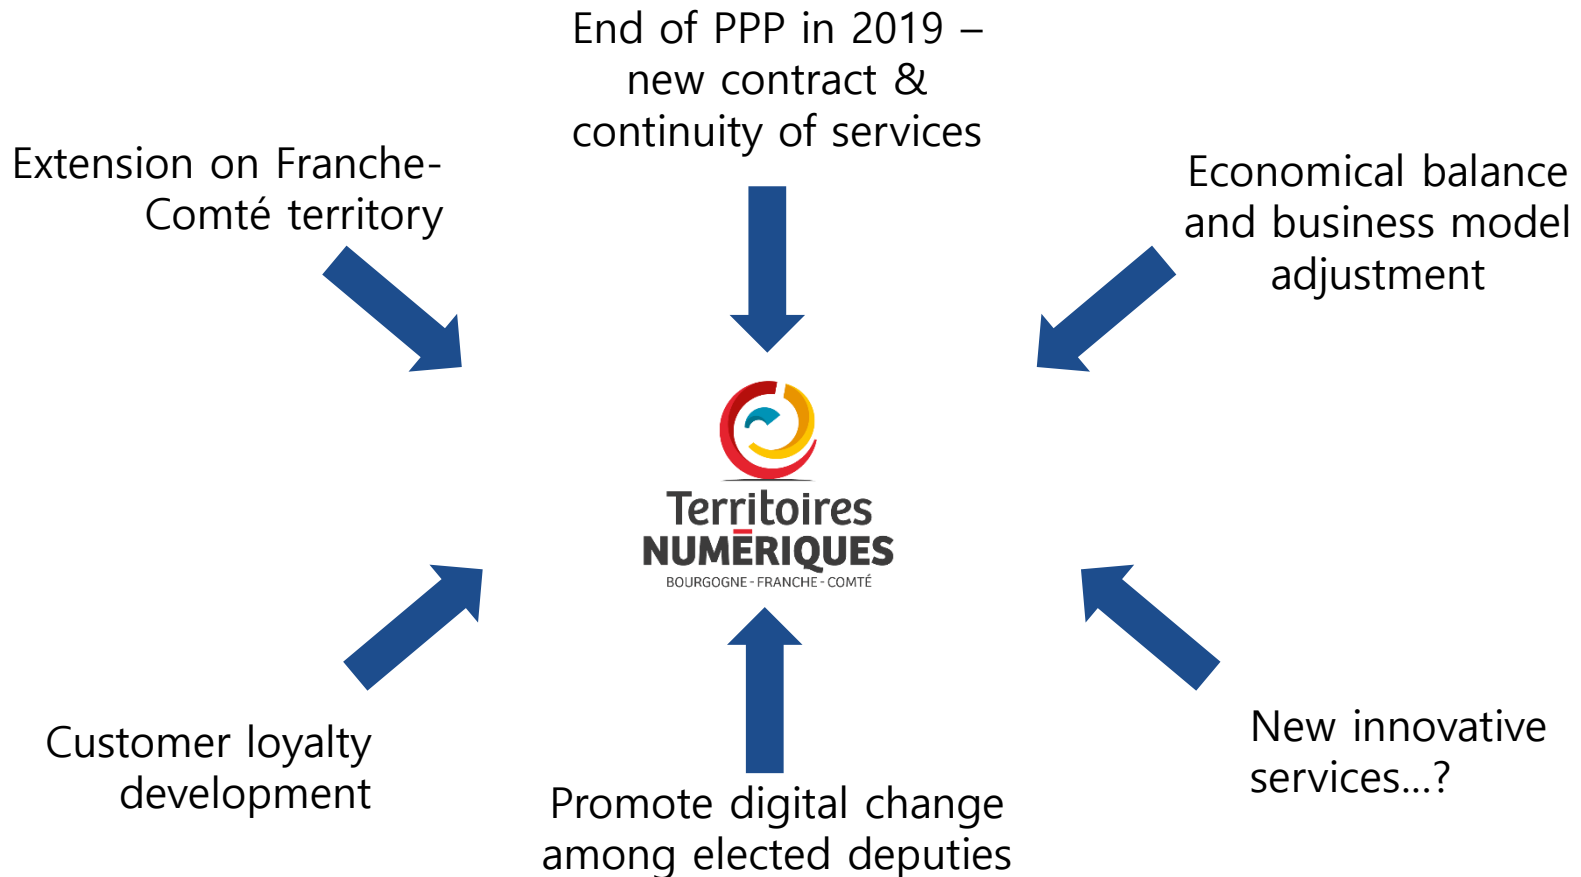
End of PPP in 2019 – new contract & continuity of services

Extension on Franche-Comté territory

Economical balance and business model adjustment

Territoires NUMÉRIQUES
BOURGOGNE - FRANCHE - COMTÉ

Customer loyalty development

Promote digital change among elected deputies

New innovative services...?